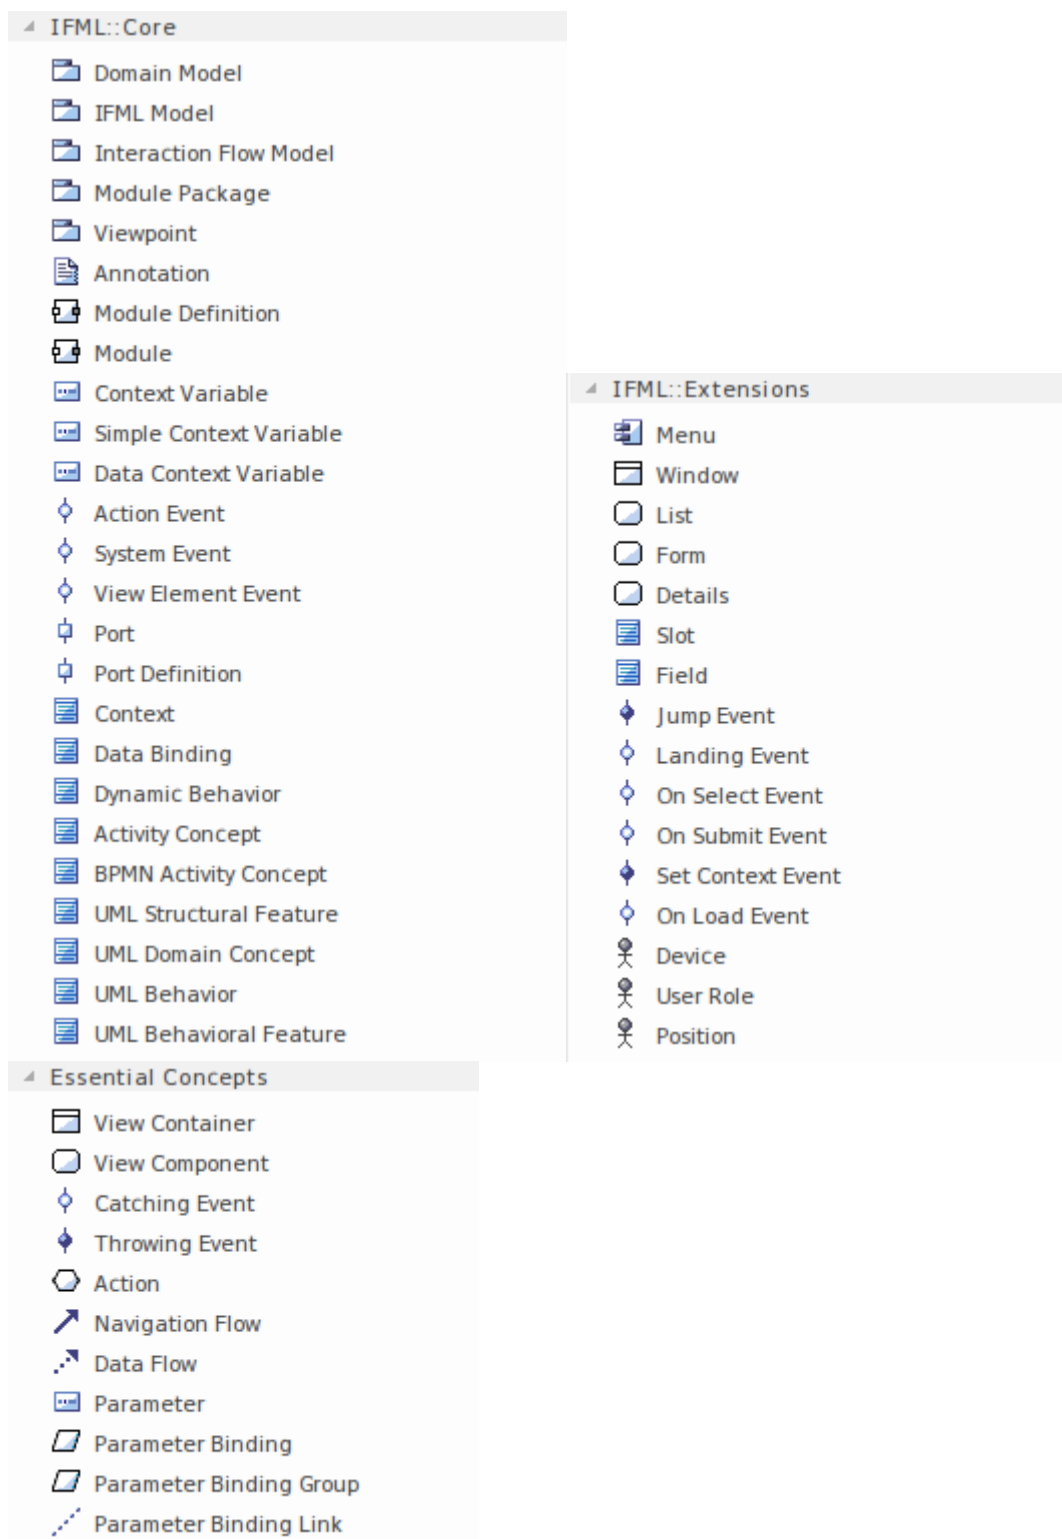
IFML::Core

Domain Model
IFML Model
Interaction Flow Model
Module Package
Viewpoint
Annotation
Module Definition
Module
Context Variable
Simple Context Variable
Data Context Variable
Action Event
System Event
View Element Event
Port
Port Definition
Context
Data Binding
Dynamic Behavior
Activity Concept
BPMN Activity Concept
UML Structural Feature
UML Domain Concept
UML Behavior
UML Behavioral Feature

Essential Concepts

View Container
View Component
Catching Event
Throwing Event
Action
Navigation Flow
Data Flow
Parameter
Parameter Binding
Parameter Binding Group
Parameter Binding Link

IFML::Extensions

Menu
Window
List
Form
Details
Slot
Field
Jump Event
Landing Event
On Select Event
On Submit Event
Set Context Event
On Load Event
Device
User Role
Position